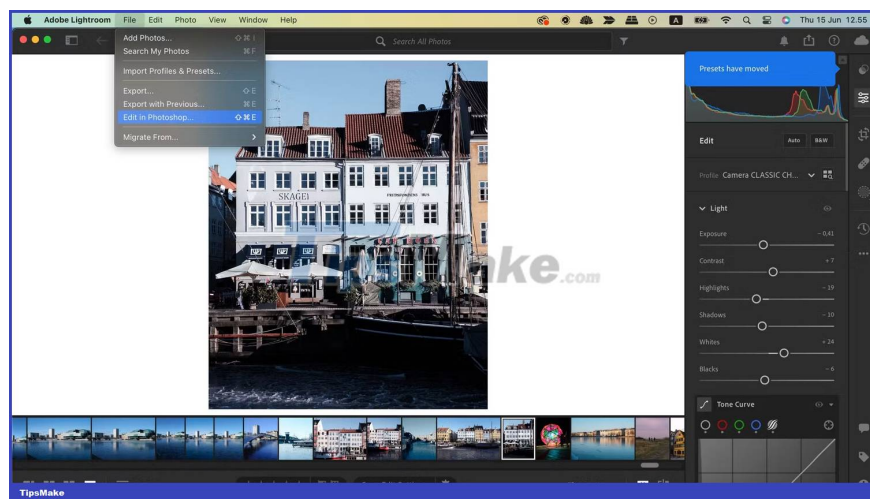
Adobe Lightroom File Edit Photo View Window Help

Thu 15 Jun 12.55

Add Photos... ⇧⌘I
Search My Photos ⌘F
Import Profiles & Presets...
Export... ⇧E
Export with Previous... ⌘E
Edit in Photoshop... ⇧⌘E
Migrate From...

Search All Photos

Presets have moved

Edit Auto B&W

Profile Camera CLASSIC CH...

Light

Exposure − 0,41
Contrast + 7
Highlights − 19
Shadows − 10
Whites + 24
Blacks − 6

Tone Curve

SKAGEN

TipsMake.com

TipsMake